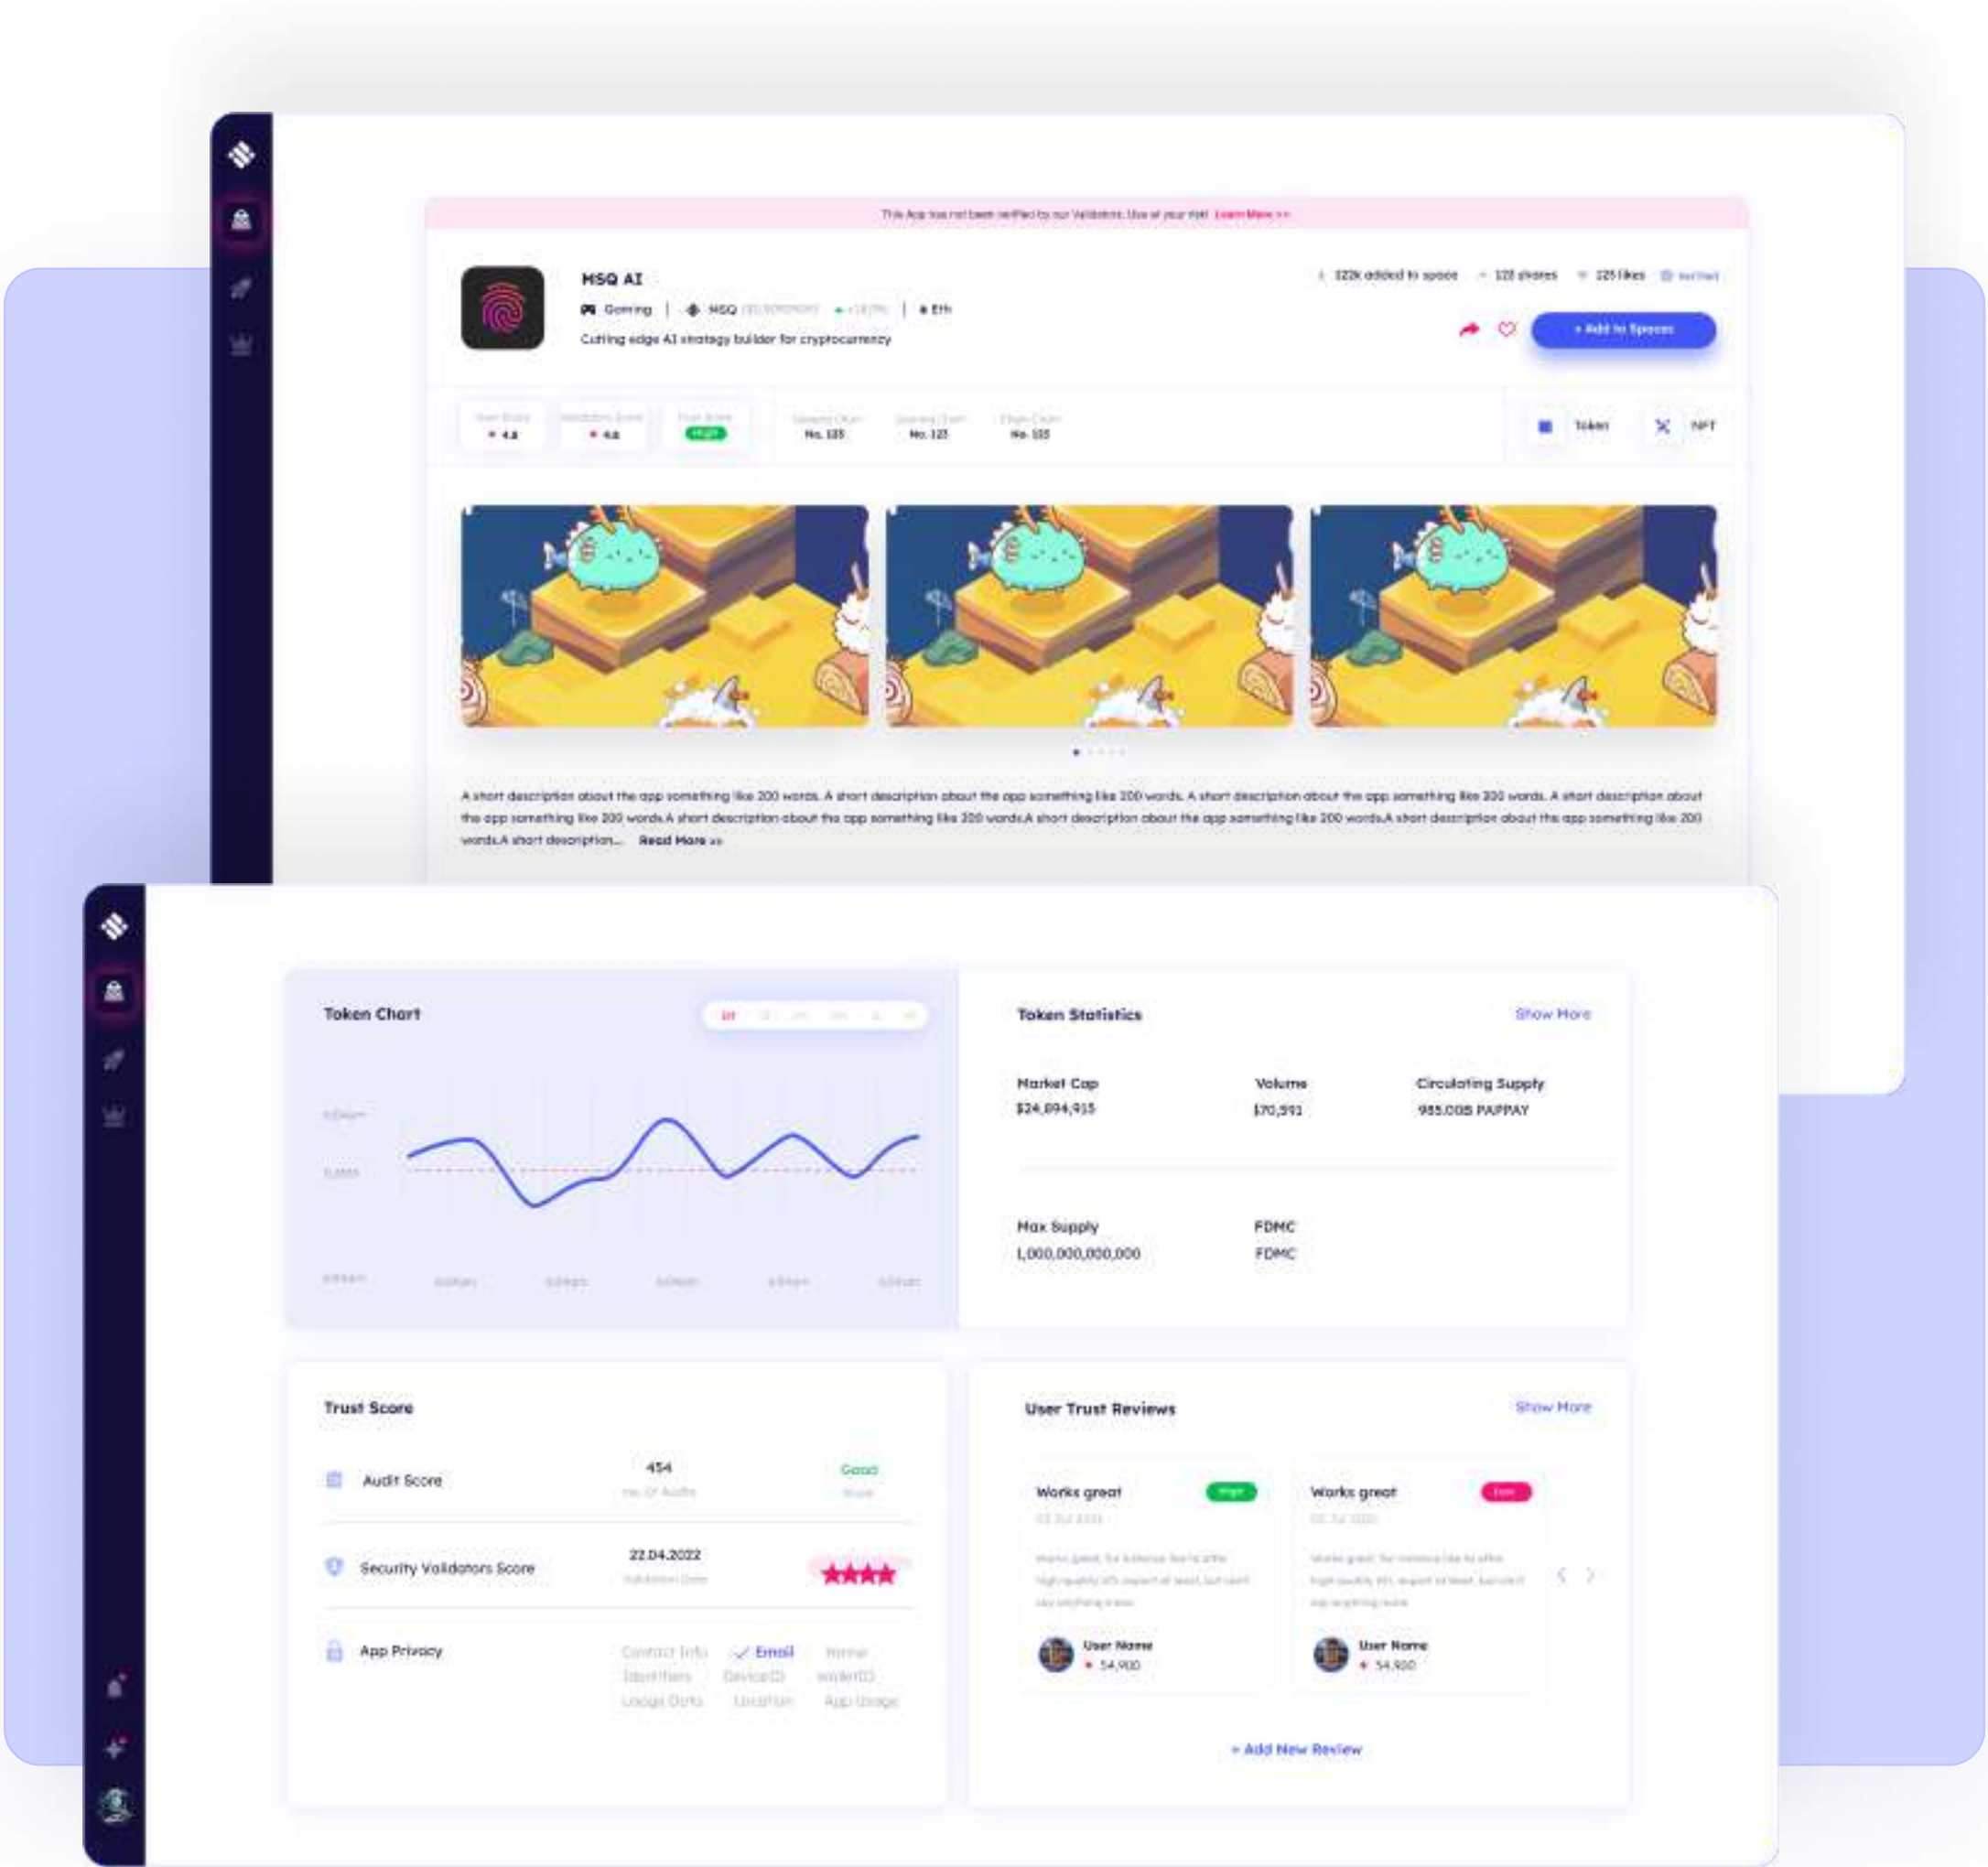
This App has not been verified by our Validators. Use at your risk! Learn More >>

MSQ AI

Gaming | MSQ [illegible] | Eth

Cutting edge AI strategy builder for cryptocurrency

322k added to space · 123 shares · 125 likes · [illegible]

+ Add to Spaces

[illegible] 4.8 · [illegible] 4.6 · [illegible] High

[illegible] No. 125 · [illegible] No. 123 · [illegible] No. 125

Token · NFT

A short description about the app something like 200 words. A short description about the app something like 200 words. A short description about the app something like 200 words. A short description about the app something like 200 words.A short description about the app something like 200 words.A short description about the app something like 200 words.A short description about the app something like 200 words.A short description... Read More >>

Token Chart

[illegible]

Token Statistics

Show More

Market Cap
$24,894,915

Volume
$70,591

Circulating Supply
985.008 PAPPAY

Max Supply
1,000,000,000,000

FDMC
FDMC

Trust Score

Audit Score · 454 · No. Of Audits · Good · Score

Security Validators Score · 22.04.2022 · Validation Date

App Privacy · Contact Info · Email · Name · Identifiers · DeviceID · WalletID · Usage Data · Location · App Usage

User Trust Reviews

Show More

Works great · High · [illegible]

User Name · 54,900

Works great · Low · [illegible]

User Name · 54,900

+ Add New Review